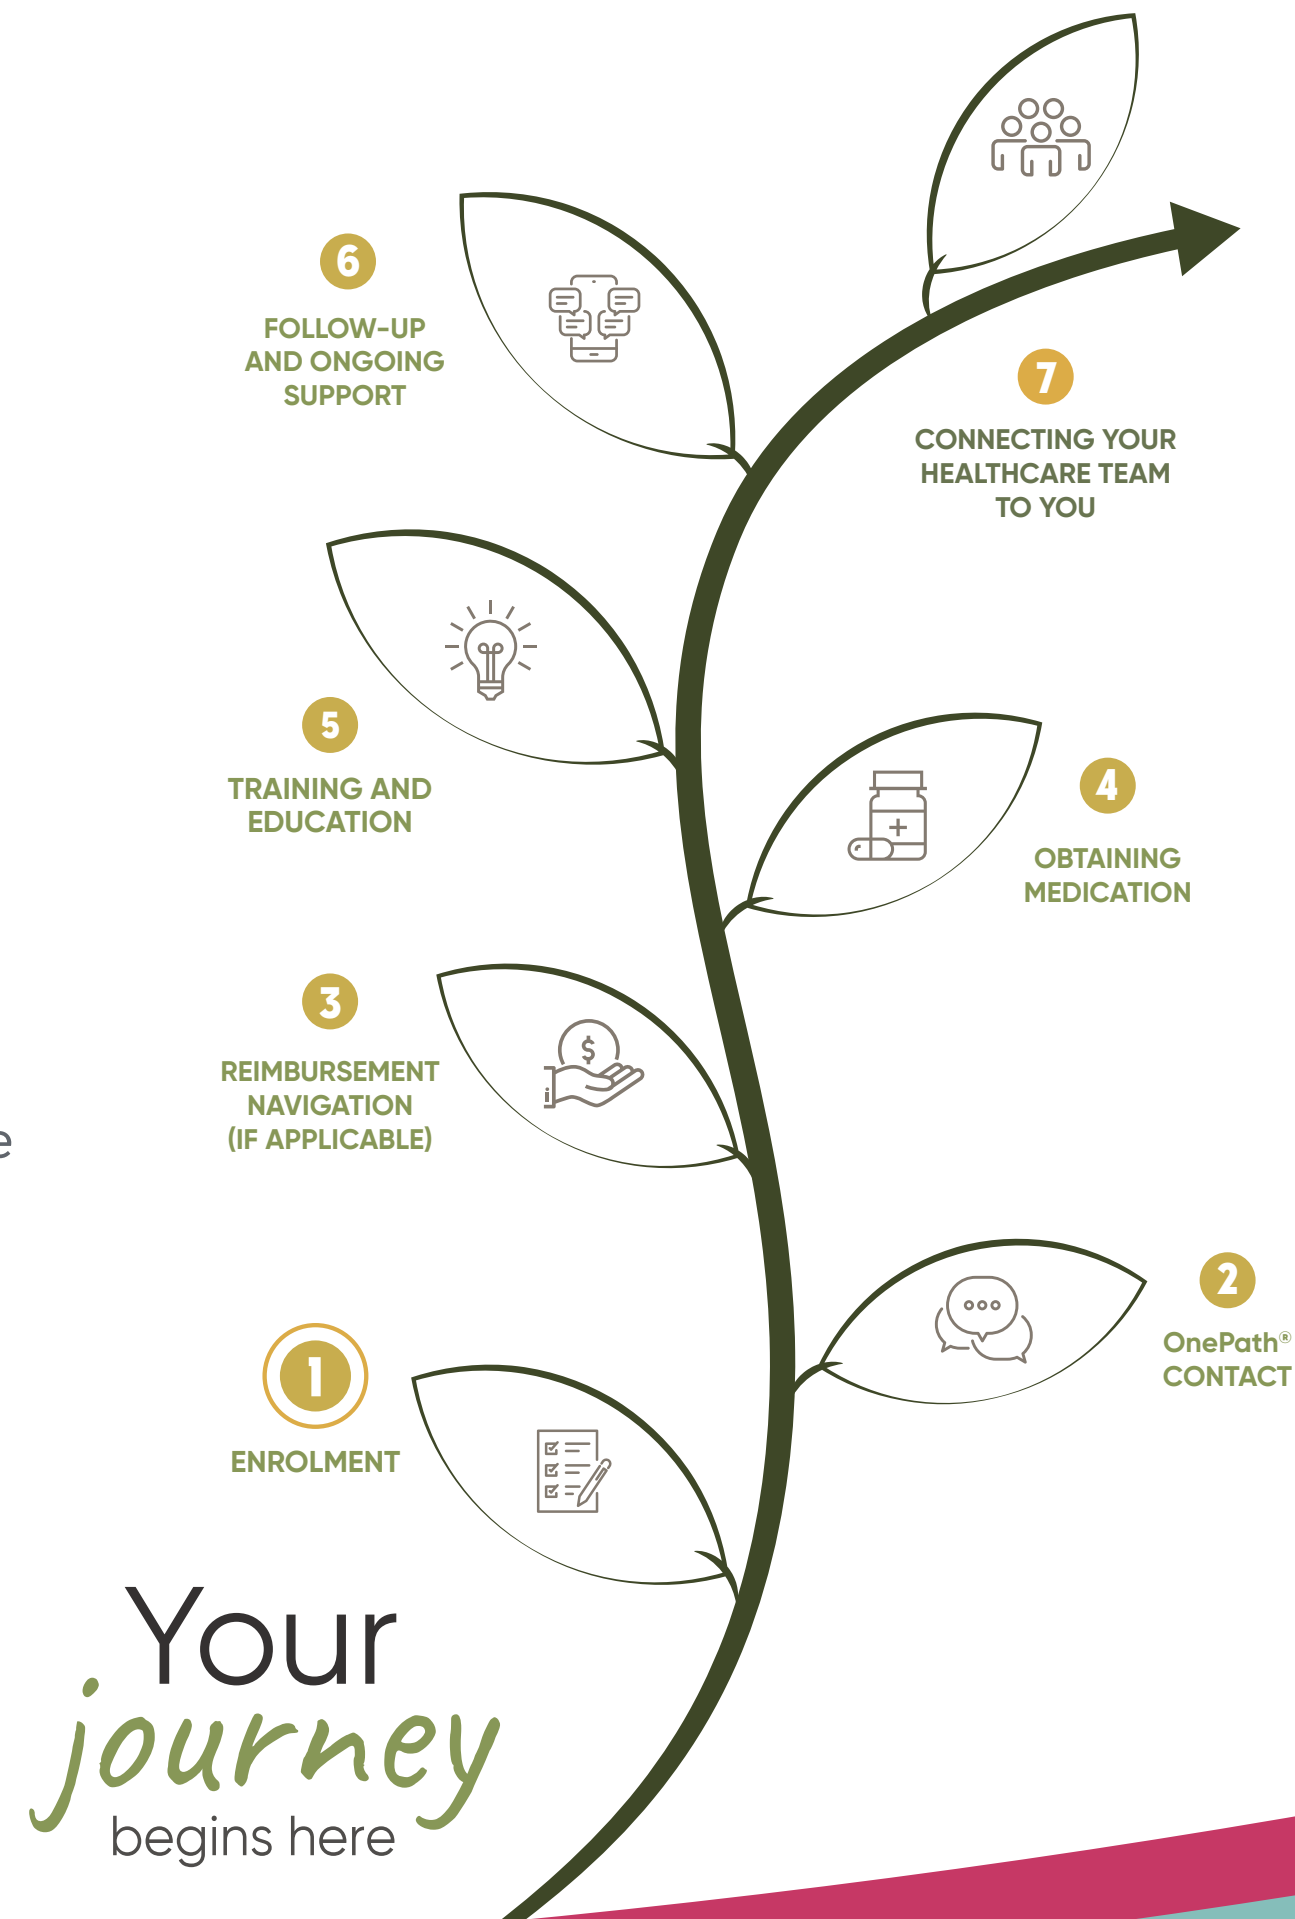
6
FOLLOW-UP AND ONGOING SUPPORT

7
CONNECTING YOUR HEALTHCARE TEAM TO YOU

5
TRAINING AND EDUCATION

4
OBTAINING MEDICATION

3
REIMBURSEMENT NAVIGATION (IF APPLICABLE)

e

2
OnePath® CONTACT

1
ENROLMENT

Your
journey
begins here